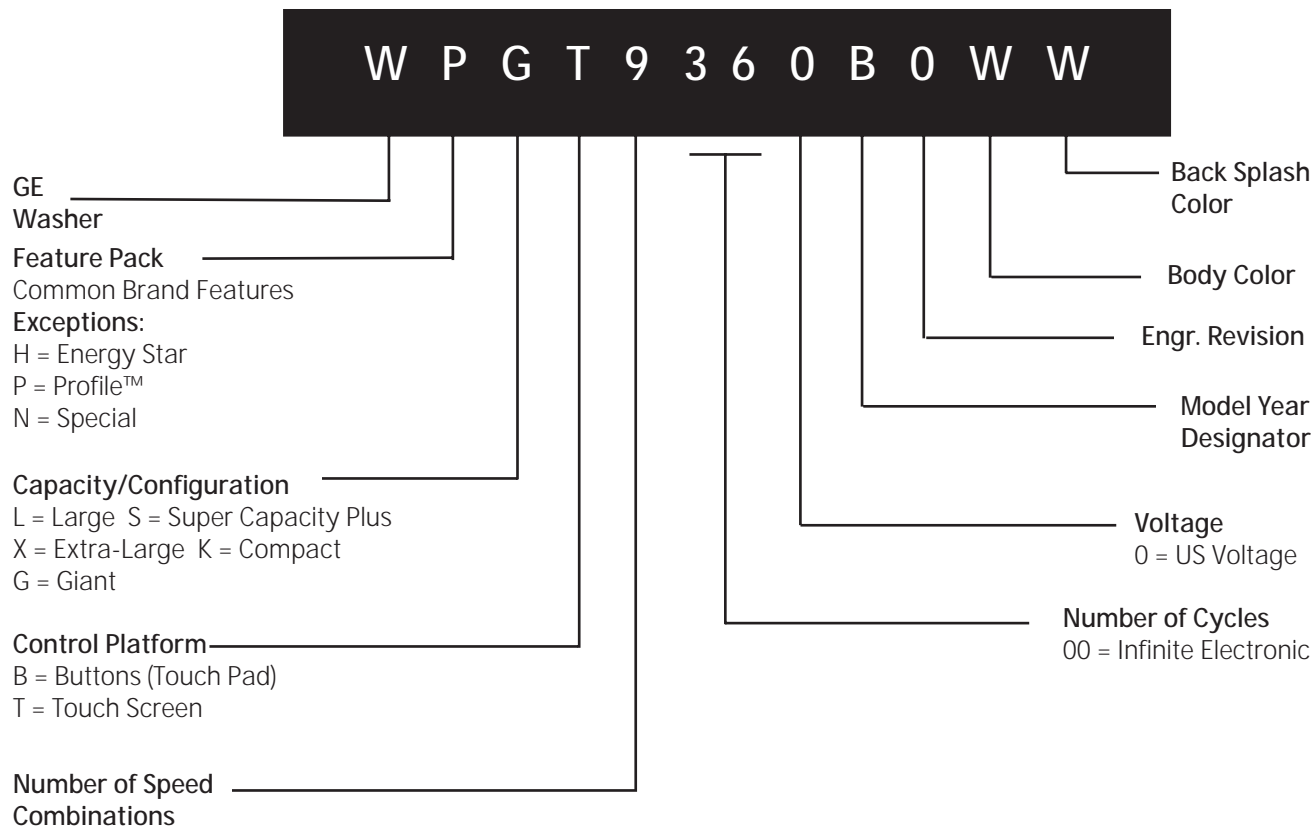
W P G T 9 3 6 0 B 0 W W

GE
Washer

Feature Pack
Common Brand Features
Exceptions:
H = Energy Star
P = Profile™
N = Special

Capacity/Configuration
L = Large S = Super Capacity Plus
X = Extra-Large K = Compact
G = Giant

Control Platform
B = Buttons (Touch Pad)
T = Touch Screen

Number of Speed Combinations

Back Splash Color

Body Color

Engr. Revision

Model Year Designator

Voltage
0 = US Voltage

Number of Cycles
00 = Infinite Electronic